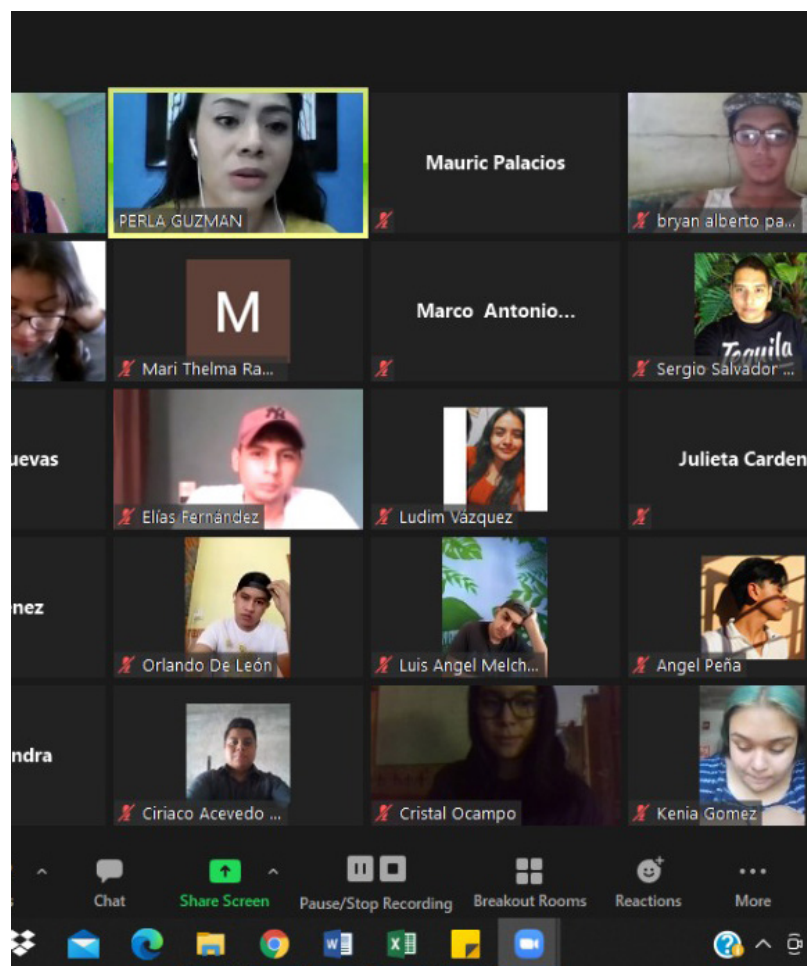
PERLA GUZMAN

Mauric Palacios

bryan alberto pa...

M

Mari Thelma Ra...

Marco Antonio...

Tequila

Sergio Salvador ...

uevas

Elías Fernández

Ludim Vázquez

Julieta Carden

nez

Orlando De León

Luis Angel Melch...

Angel Peña

ndra

Ciriaco Acevedo ...

Cristal Ocampo

Kenia Gomez

Chat

Share Screen

Pause/Stop Recording

Breakout Rooms

Reactions

More